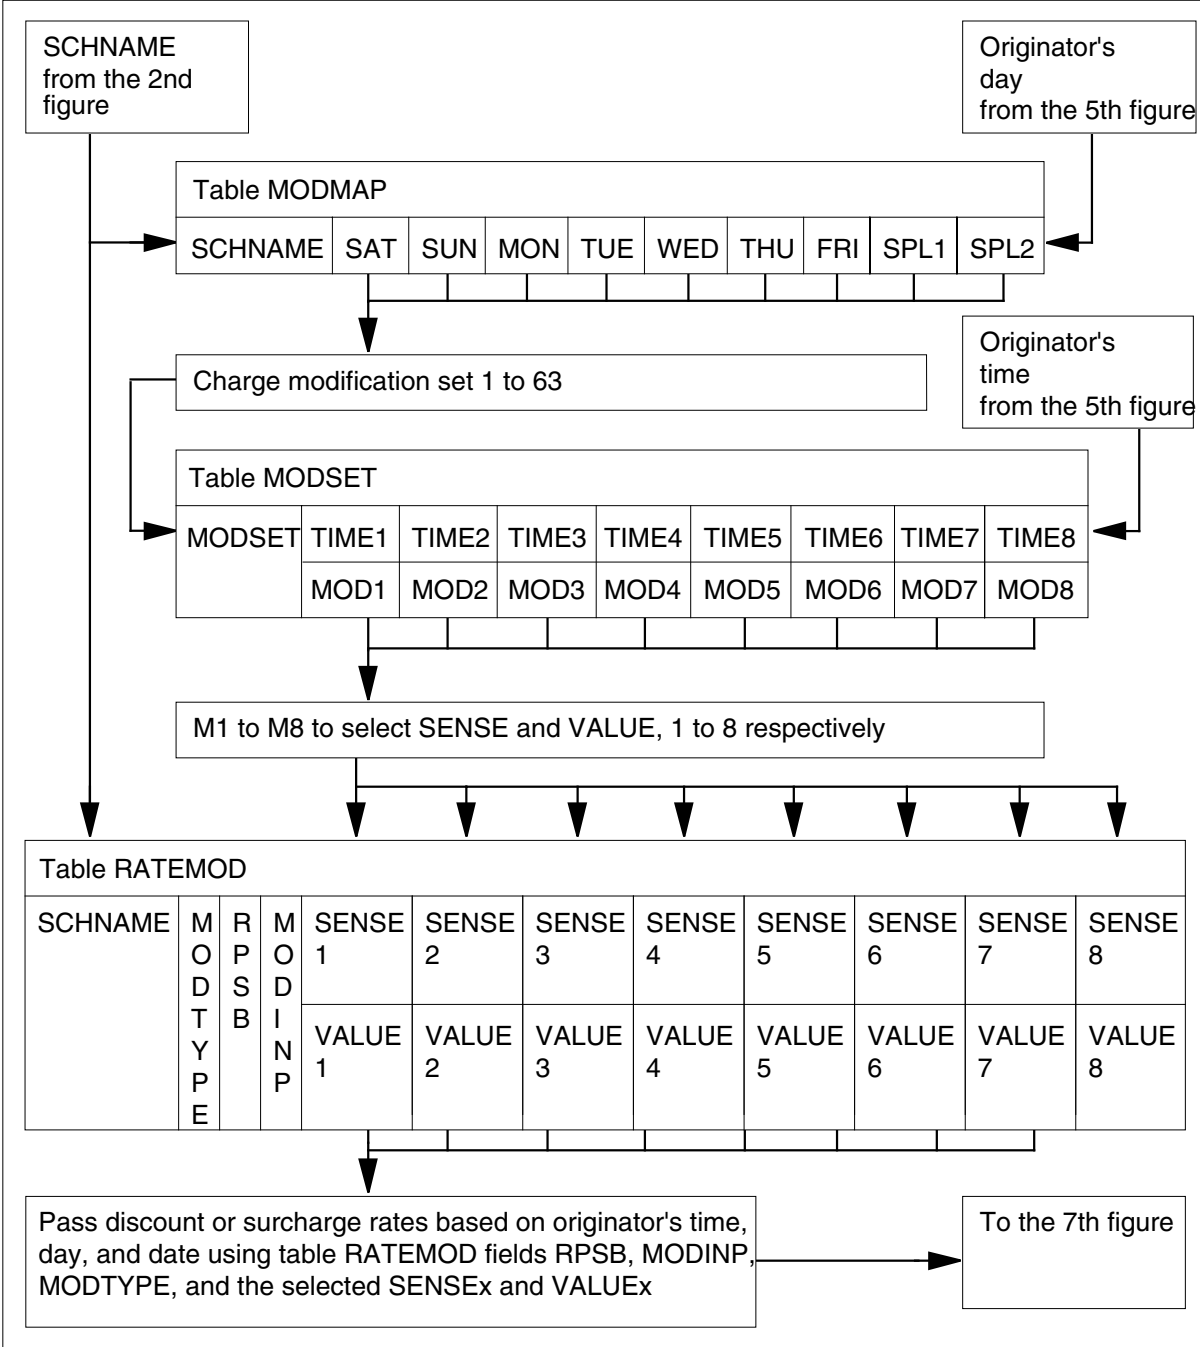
SCHNAME from the 2nd figure

Originator's day from the 5th figure

Table MODMAP

| SCHNAME | SAT | SUN | MON | TUE | WED | THU | FRI | SPL1 | SPL2 |
|---|---|---|---|---|---|---|---|---|---|

Charge modification set 1 to 63

Originator's time from the 5th figure

Table MODSET

| MODSET | TIME1 | TIME2 | TIME3 | TIME4 | TIME5 | TIME6 | TIME7 | TIME8 |
|---|---|---|---|---|---|---|---|---|
| | MOD1 | MOD2 | MOD3 | MOD4 | MOD5 | MOD6 | MOD7 | MOD8 |

M1 to M8 to select SENSE and VALUE, 1 to 8 respectively

Table RATEMOD

| SCHNAME | MODTYPE | RPSB | MODINP | SENSE 1 | SENSE 2 | SENSE 3 | SENSE 4 | SENSE 5 | SENSE 6 | SENSE 7 | SENSE 8 |
|---|---|---|---|---|---|---|---|---|---|---|---|
| | | | | VALUE 1 | VALUE 2 | VALUE 3 | VALUE 4 | VALUE 5 | VALUE 6 | VALUE 7 | VALUE 8 |

Pass discount or surcharge rates based on originator's time, day, and date using table RATEMOD fields RPSB, MODINP, MODTYPE, and the selected SENSEx and VALUEx

To the 7th figure